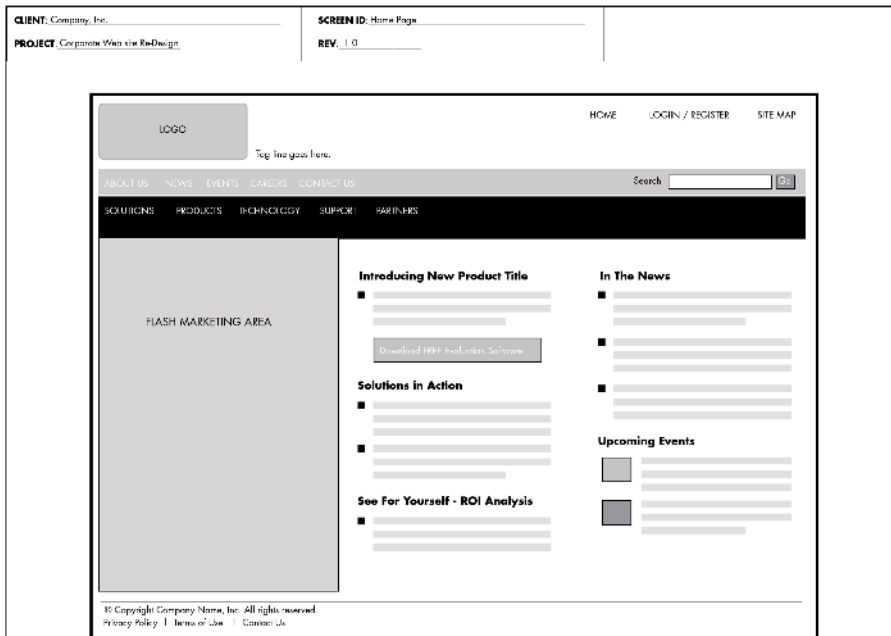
CLIENT: Company, Inc.

SCREEN ID: Home Page

PROJECT: Corporate Web site Re-Design

REV. 1.0

LOGO

Tag line goes here.

HOME LOGIN / REGISTER SITE MAP

ABOUT US NEWS EVENTS CAREERS CONTACT US

Search Go

SOLUTIONS PRODUCTS TECHNOLOGY SUPPORT PARTNERS

FLASH MARKETING AREA

Introducing New Product Title

Download FREE Evaluation Software

Solutions in Action

See For Yourself - ROI Analysis

In The News

Upcoming Events

© Copyright Company Name, Inc. All rights reserved.

Privacy Policy | Terms of Use | Contact Us